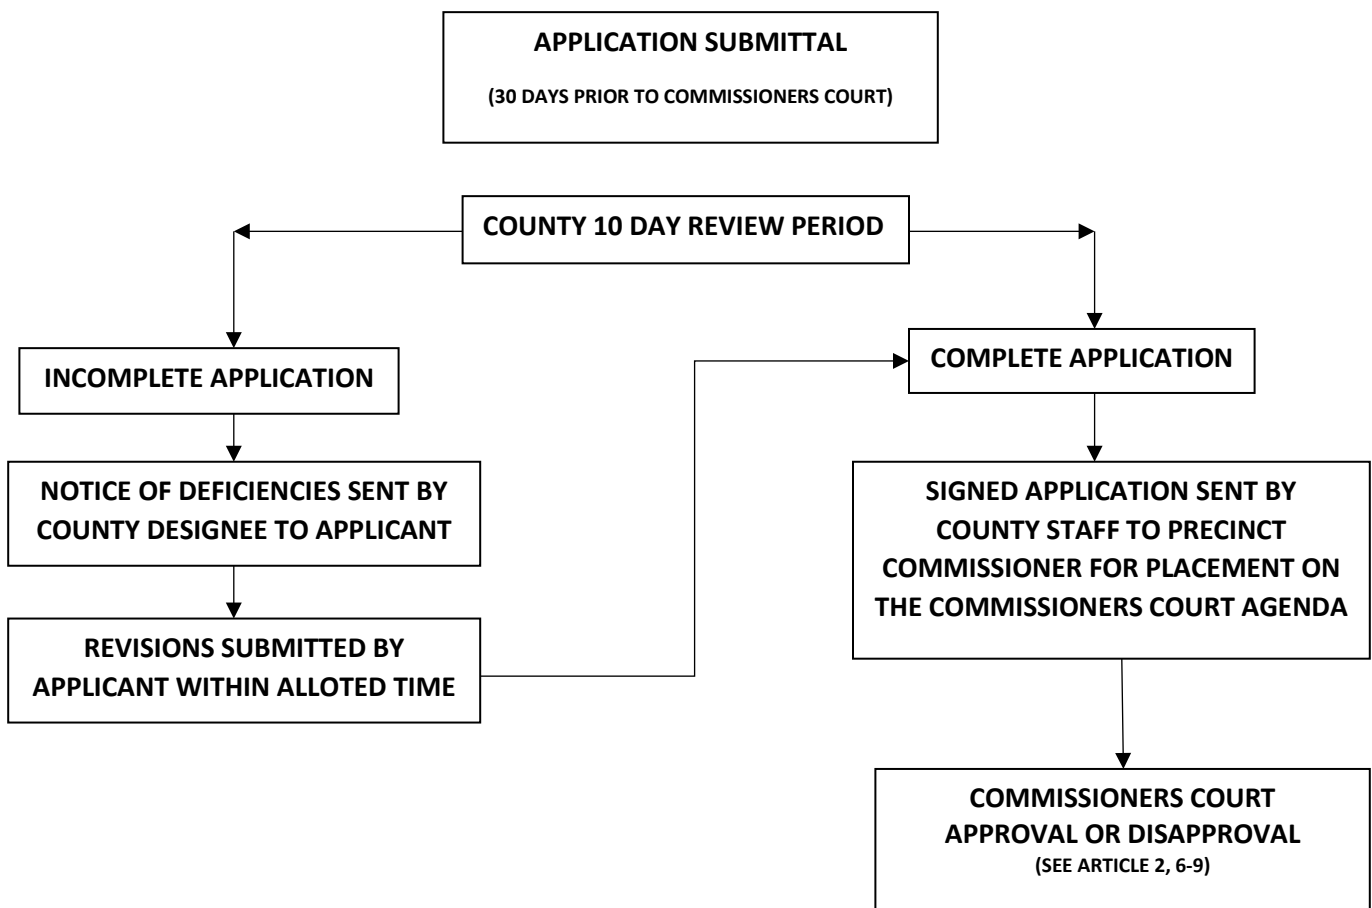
APPLICATION SUBMITTAL

(30 DAYS PRIOR TO COMMISSIONERS COURT)

COUNTY 10 DAY REVIEW PERIOD

INCOMPLETE APPLICATION

NOTICE OF DEFICIENCIES SENT BY COUNTY DESIGNEE TO APPLICANT

REVISIONS SUBMITTED BY APPLICANT WITHIN ALLOTED TIME

COMPLETE APPLICATION

SIGNED APPLICATION SENT BY COUNTY STAFF TO PRECINCT COMMISSIONER FOR PLACEMENT ON THE COMMISSIONERS COURT AGENDA

COMMISSIONERS COURT APPROVAL OR DISAPPROVAL

(SEE ARTICLE 2, 6-9)